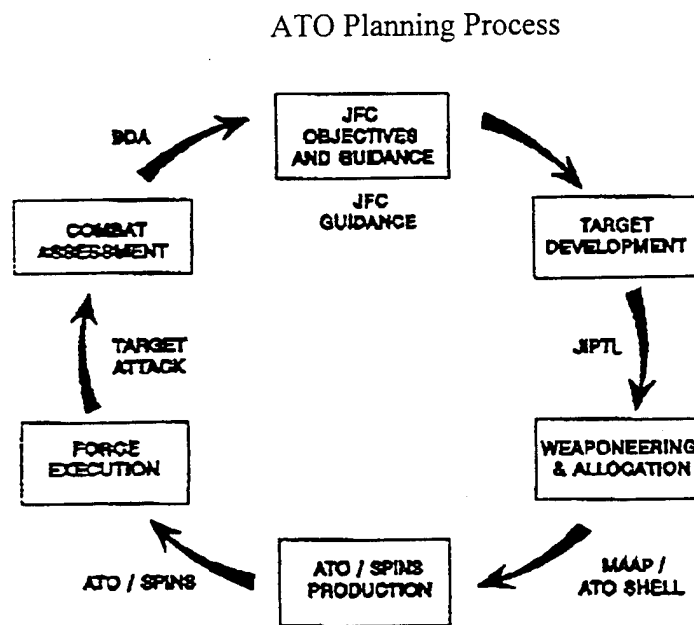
ATO Planning Process

JFC OBJECTIVES AND GUIDANCE

JFC GUIDANCE

TARGET DEVELOPMENT

JIPTL

WEAPONEERING & ALLOCATION

MAAP / ATO SHELL

ATO / SPINS PRODUCTION

ATO / SPINS

FORCE EXECUTION

TARGET ATTACK

COMBAT ASSESSMENT

BDA